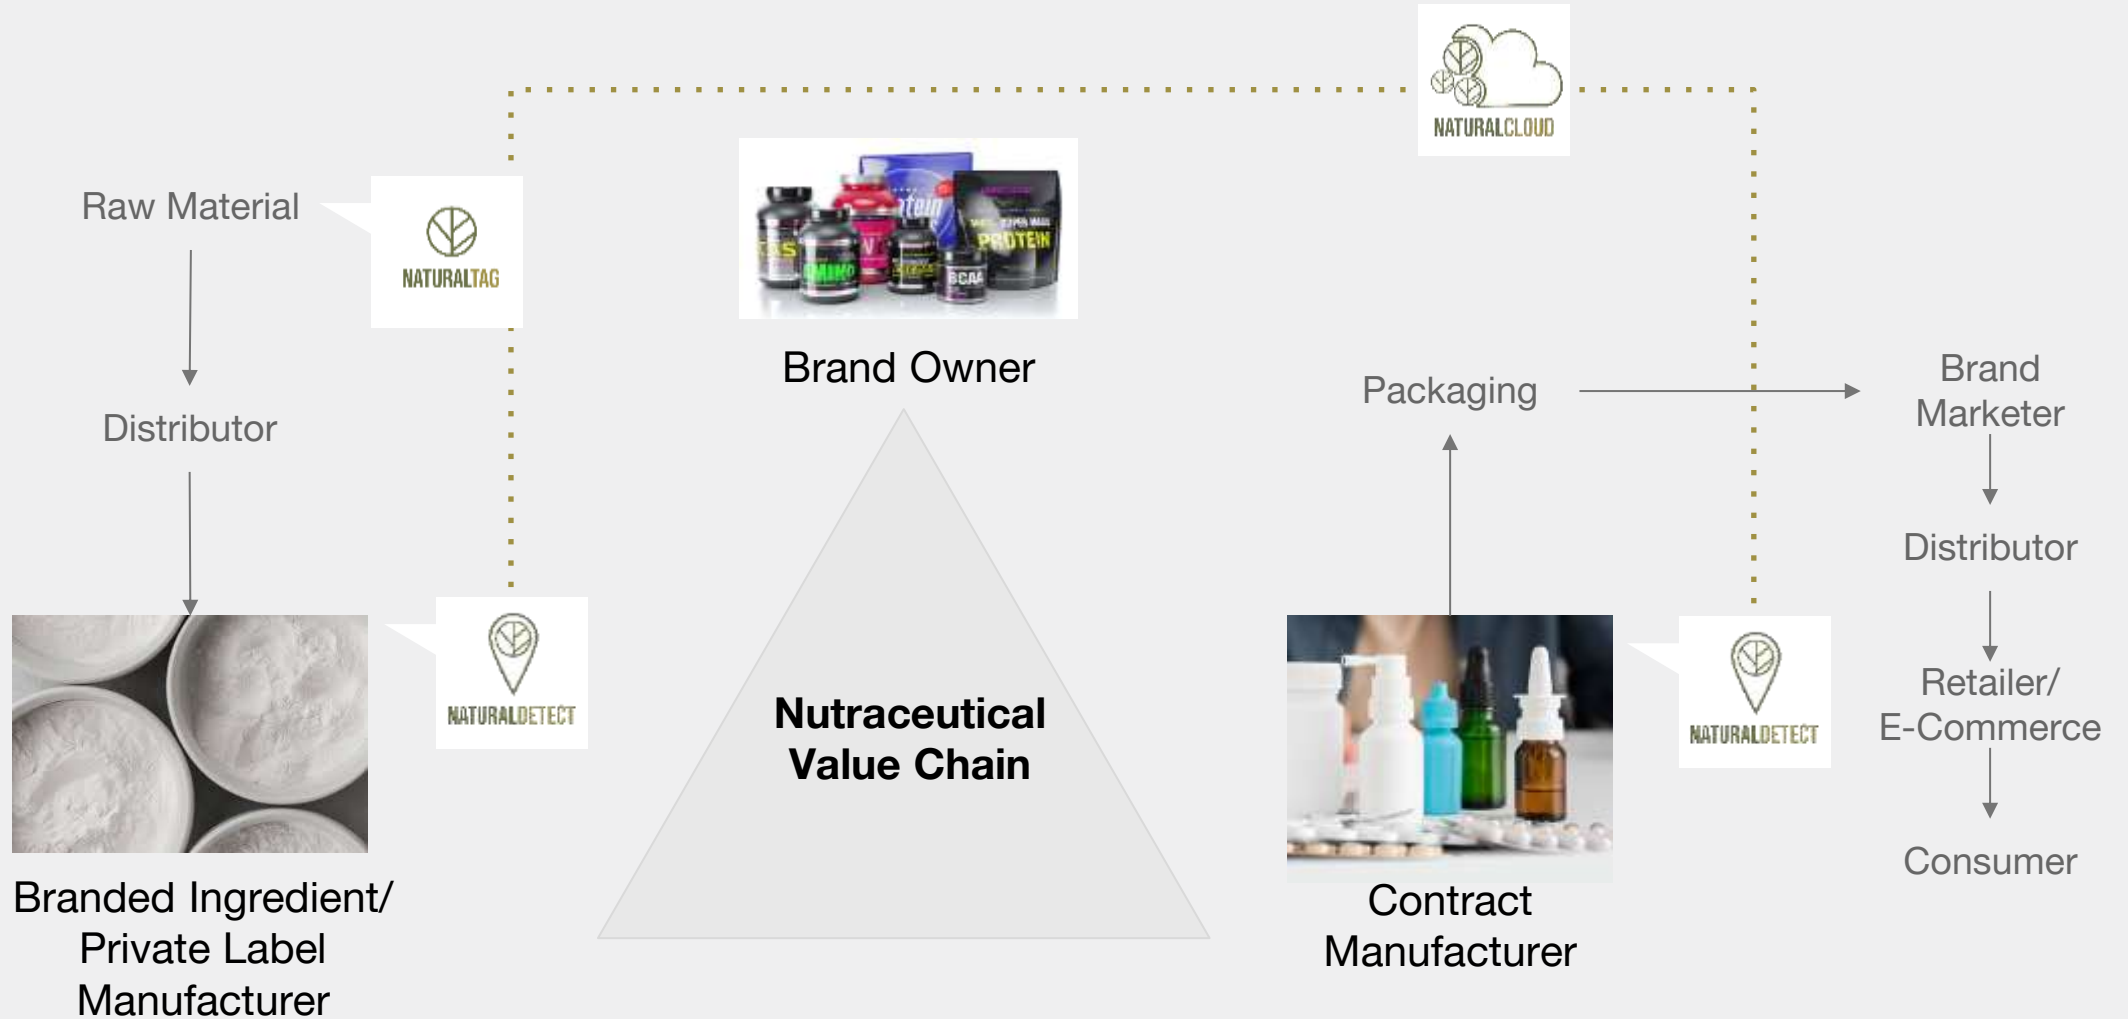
NATURALCLOUD

Raw Material

NATURALTAG

Distributor

Branded Ingredient/ Private Label Manufacturer

NATURALDETECT

PROTEIN

AMINO

BCAA

Brand Owner

Nutraceutical Value Chain

Packaging

Contract Manufacturer

NATURALDETECT

Brand Marketer

Distributor

Retailer/ E-Commerce

Consumer